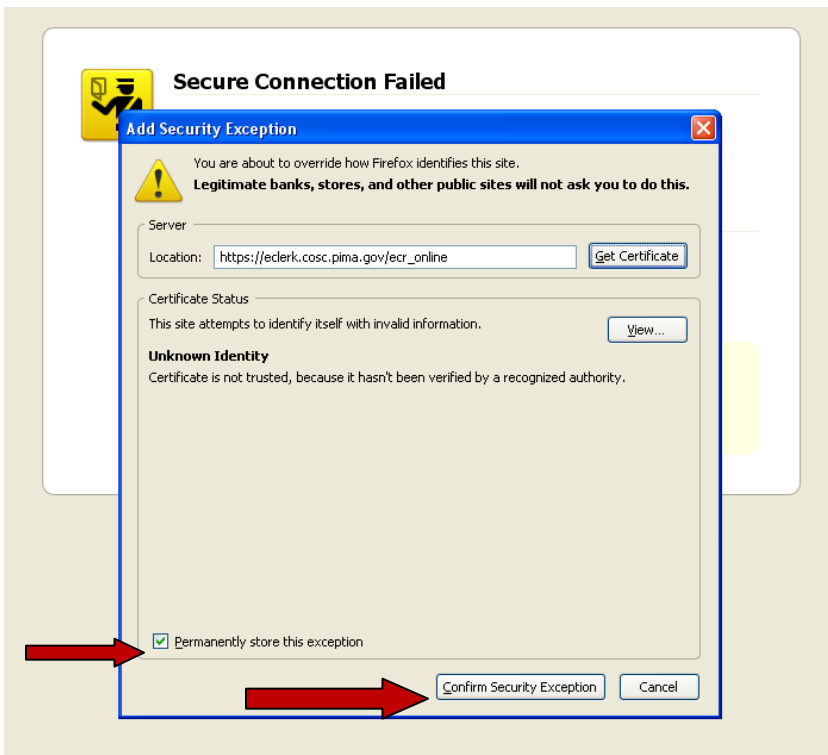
Secure Connection Failed

Add Security Exception

You are about to override how Firefox identifies this site.
Legitimate banks, stores, and other public sites will not ask you to do this.

Server

Location: https://eclerk.cosc.pima.gov/ecr_online

Get Certificate

Certificate Status

This site attempts to identify itself with invalid information.

View...

Unknown Identity

Certificate is not trusted, because it hasn't been verified by a recognized authority.

Permanently store this exception

Confirm Security Exception

Cancel